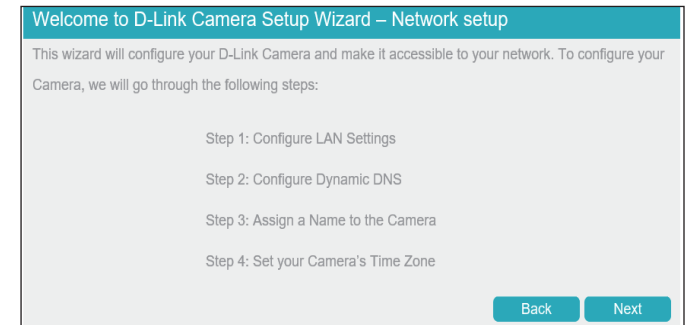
Welcome to D-Link Camera Setup Wizard – Network setup

This wizard will configure your D-Link Camera and make it accessible to your network. To configure your Camera, we will go through the following steps:

Step 1: Configure LAN Settings

Step 2: Configure Dynamic DNS

Step 3: Assign a Name to the Camera

Step 4: Set your Camera's Time Zone

Back Next